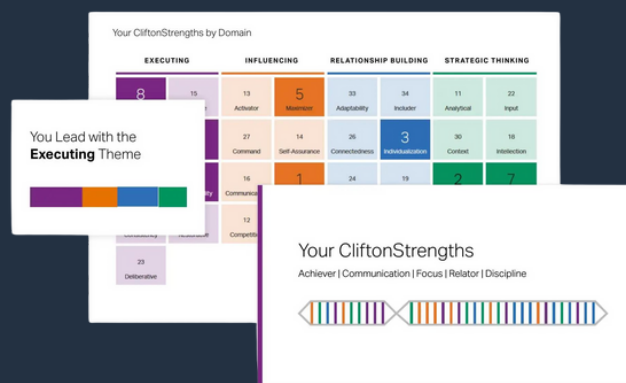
Your CliftonStrengths by Domain

EXECUTING

8

15

23

Deliberative

INFLUENCING

13
Activator

5
Maximizer

27
Command

14
Self-Assurance

16
Communication

1

12
Competition

RELATIONSHIP BUILDING

33
Adaptability

34
Includer

26
Connectedness

3
Individualization

24

19

STRATEGIC THINKING

11
Analytical

22
Input

30
Context

18
Intellection

2

7

You Lead with the **Executing** Theme

Your CliftonStrengths

Achiever | Communication | Focus | Relator | Discipline